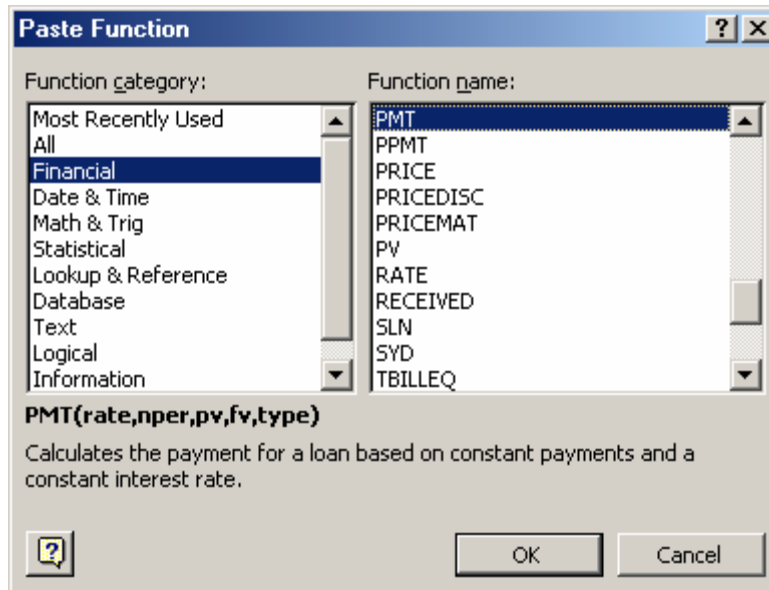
Paste Function

?

Function category:

Most Recently Used
All
Financial
Date & Time
Math & Trig
Statistical
Lookup & Reference
Database
Text
Logical
Information

Function name:

PMT
PPMT
PRICE
PRICEDISC
PRICEMAT
PV
RATE
RECEIVED
SLN
SYD
TBILLEQ

PMT(rate,nper,pv,fv,type)

Calculates the payment for a loan based on constant payments and a constant interest rate.

OK

Cancel